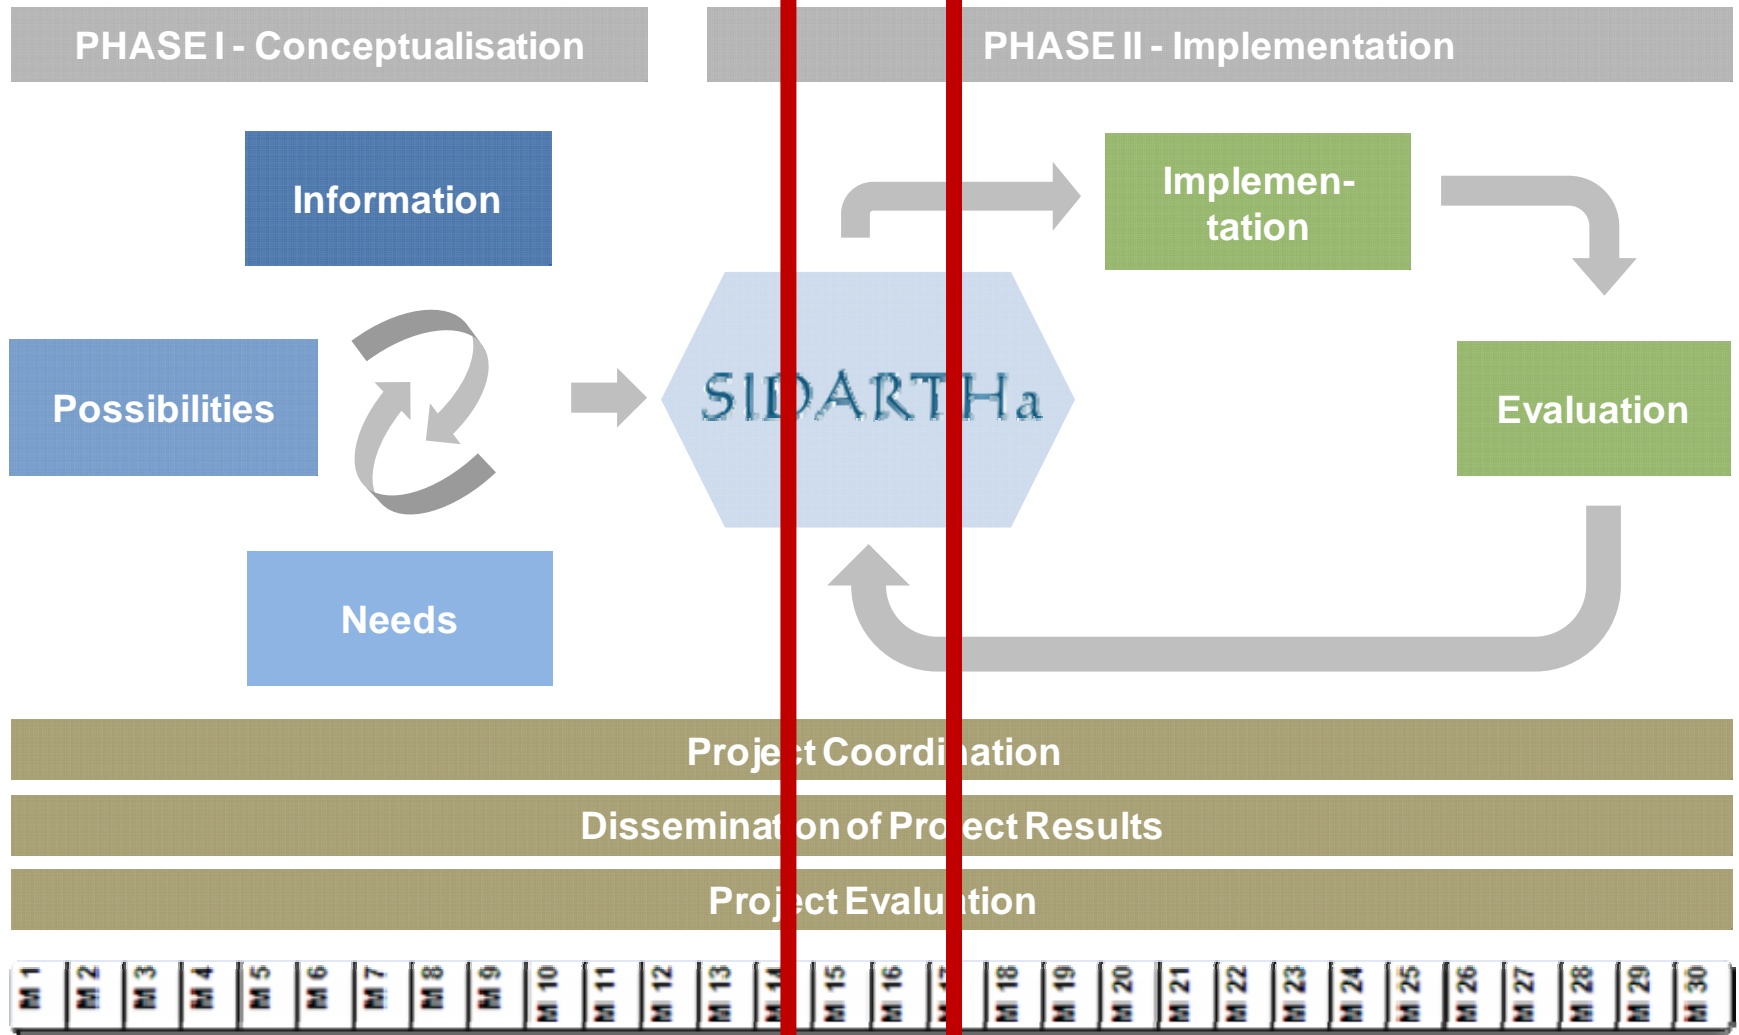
PHASE I - Conceptualisation

PHASE II - Implementation

Information

Implementation

Possibilities

SIDARTHa

Evaluation

Needs

Proje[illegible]t Coordi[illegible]ation

Disseminat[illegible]on of Pro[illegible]ect Results

Proj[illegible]ct Evalu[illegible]tion

M 1 M 2 M 3 M 4 M 5 M 6 M 7 M 8 M 9 M 10 M 11 M 12 M 13 M 1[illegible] M 15 M 16 M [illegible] M 18 M 19 M 20 M 21 M 22 M 23 M 24 M 25 M 26 M 27 M 28 M 29 M 30